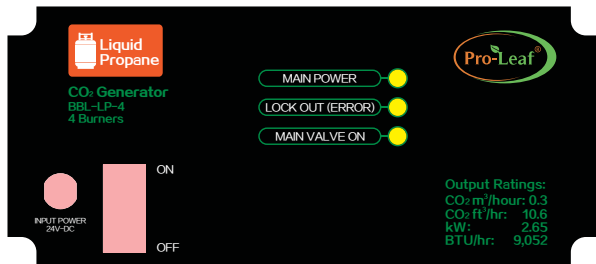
Liquid Propane

$CO_2$ Generator
BBL-LP-4
4 Burners

MAIN POWER
LOCK OUT (ERROR)
MAIN VALVE ON

Pro-Leaf®

ON

OFF

INPUT POWER
24V-DC

Output Ratings:
$CO_2$ $m^3$/hour: 0.3
$CO_2$ $ft^3$/hr: 10.6
kW: 2.65
BTU/hr: 9,052